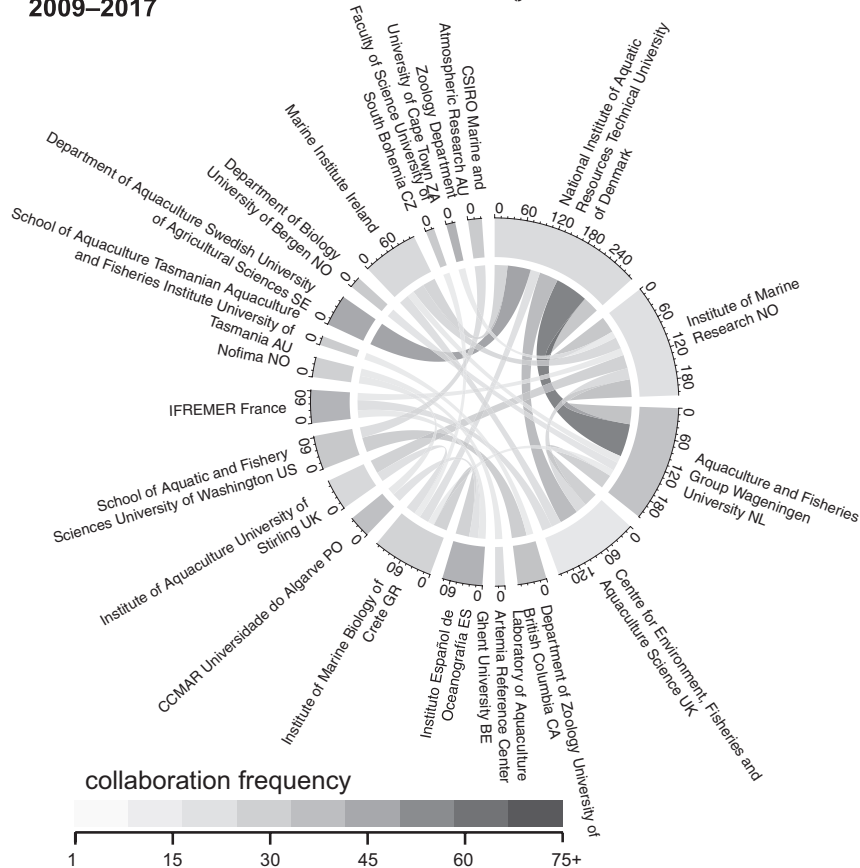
2009–2017

National Institute of Aquatic Resources Technical University of Denmark
0 60 120 180 240

Institute of Marine Research NO
0 60 120 180

Aquaculture and Fisheries Group Wageningen University NL
0 60 120 180

Centre for Environment, Fisheries and Aquaculture Science UK
0 60 120

Department of Zoology University of British Columbia CA
0

Laboratory of Aquaculture Artemia Reference Center Ghent University BE
0

Instituto Español de Oceanografía ES
0 60

Institute of Marine Biology of Crete GR
0 60

CCMAR Universidade do Algarve PO
0

Institute of Aquaculture University of Stirling UK
0

School of Aquatic and Fishery Sciences University of Washington US
0 60

IFREMER France
0 60

Nofima NO
0

School of Aquaculture Tasmanian Aquaculture and Fisheries Institute University of Tasmania AU
0

Department of Aquaculture Swedish University of Agricultural Sciences SE
0

Department of Biology University of Bergen NO
0

Marine Institute Ireland
0 60

Faculty of Science University of South Bohemia CZ
0

Zoology Department University of Cape Town ZA
0

CSIRO Marine and Atmospheric Research AU
0

collaboration frequency
1 15 30 45 60 75+